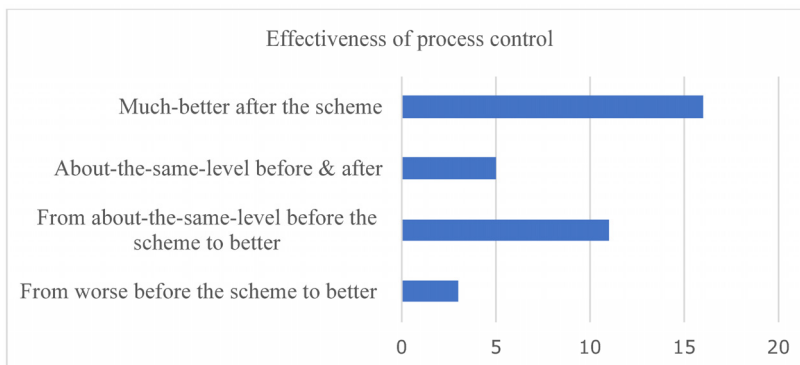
Effectiveness of process control

Much-better after the scheme

About-the-same-level before & after

From about-the-same-level before the scheme to better

From worse before the scheme to better

0
5
10
15
20